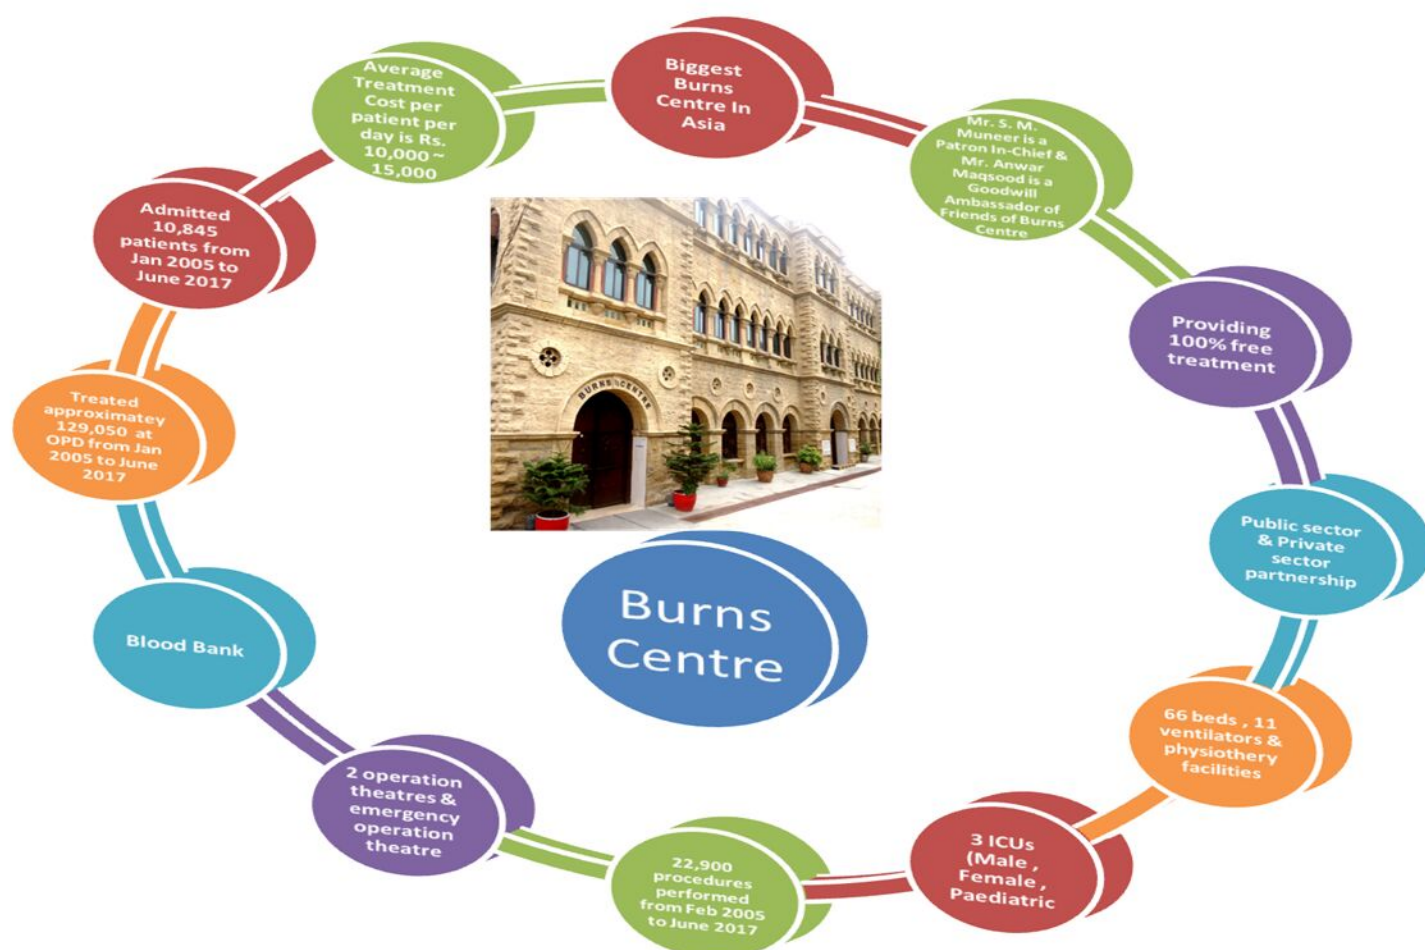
Biggest Burns Centre In Asia

Mr. S. M. Muneer is a Patron In-Chief & Mr. Anwar Maqsood is a Goodwill Ambassador of Friends of Burns Centre

Providing 100% free treatment

Public sector & Private sector partnership

66 beds , 11 ventilators & physiothery facilities

3 ICUs (Male , Female , Paediatric

22,900 procedures performed from Feb 2005 to June 2017

2 operation theatres & emergency operation theatre

Blood Bank

Treated approximatey 129,050 at OPD from Jan 2005 to June 2017

Admitted 10,845 patients from Jan 2005 to June 2017

Average Treatment Cost per patient per day is Rs. 10,000 ~ 15,000

BURNS CENTRE

Burns Centre